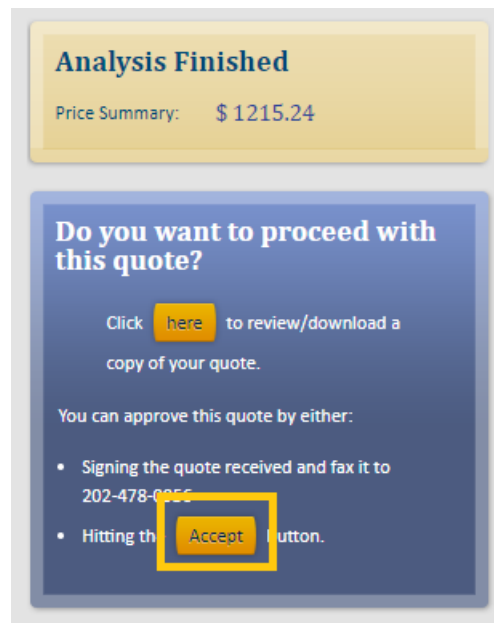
Analysis Finished

Price Summary: $ 1215.24

Do you want to proceed with this quote?

Click here to review/download a copy of your quote.

You can approve this quote by either:

- Signing the quote received and fax it to 202-478-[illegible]
- Hitting th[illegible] Accept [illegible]utton.